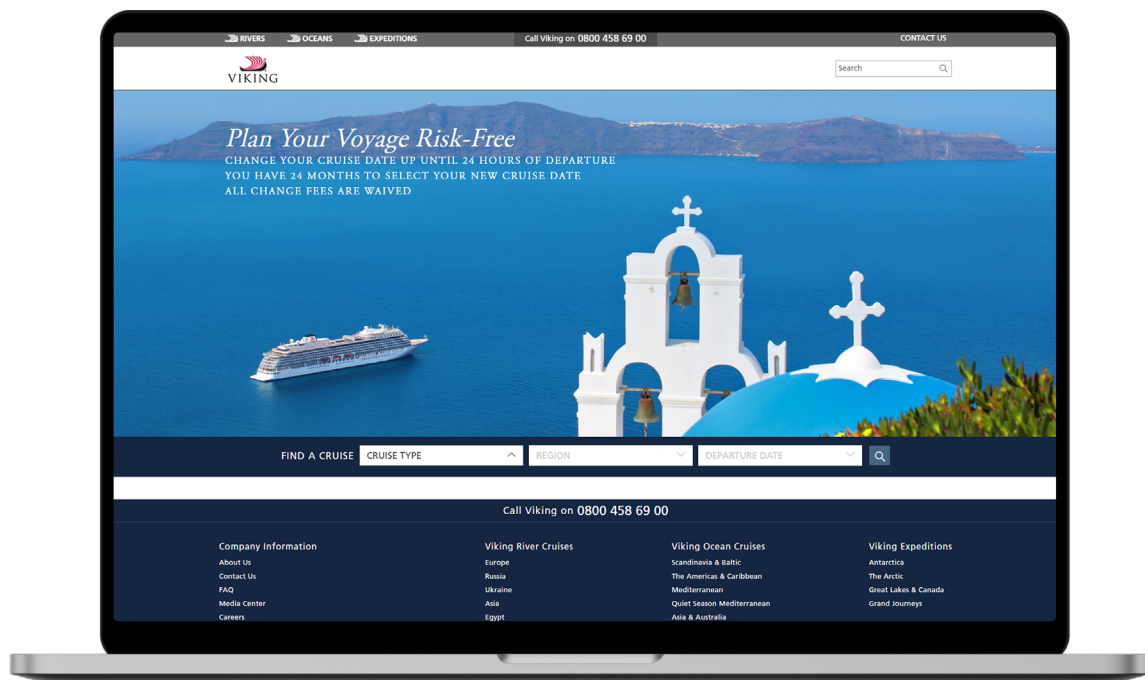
RIVERS OCEANS EXPEDITIONS

Call Viking on 0800 458 69 00

CONTACT US

VIKING

Search

Plan Your Voyage Risk-Free

CHANGE YOUR CRUISE DATE UP UNTIL 24 HOURS OF DEPARTURE
YOU HAVE 24 MONTHS TO SELECT YOUR NEW CRUISE DATE
ALL CHANGE FEES ARE WAIVED

FIND A CRUISE CRUISE TYPE REGION DEPARTURE DATE

Call Viking on 0800 458 69 00

Company Information
About Us
Contact Us
FAQ
Media Center
Careers

Viking River Cruises
Europe
Russia
Ukraine
Asia
Egypt

Viking Ocean Cruises
Scandinavia & Baltic
The Americas & Caribbean
Mediterranean
Quiet Season Mediterranean
Asia & Australia

Viking Expeditions
Antarctica
The Arctic
Great Lakes & Canada
Grand Journeys